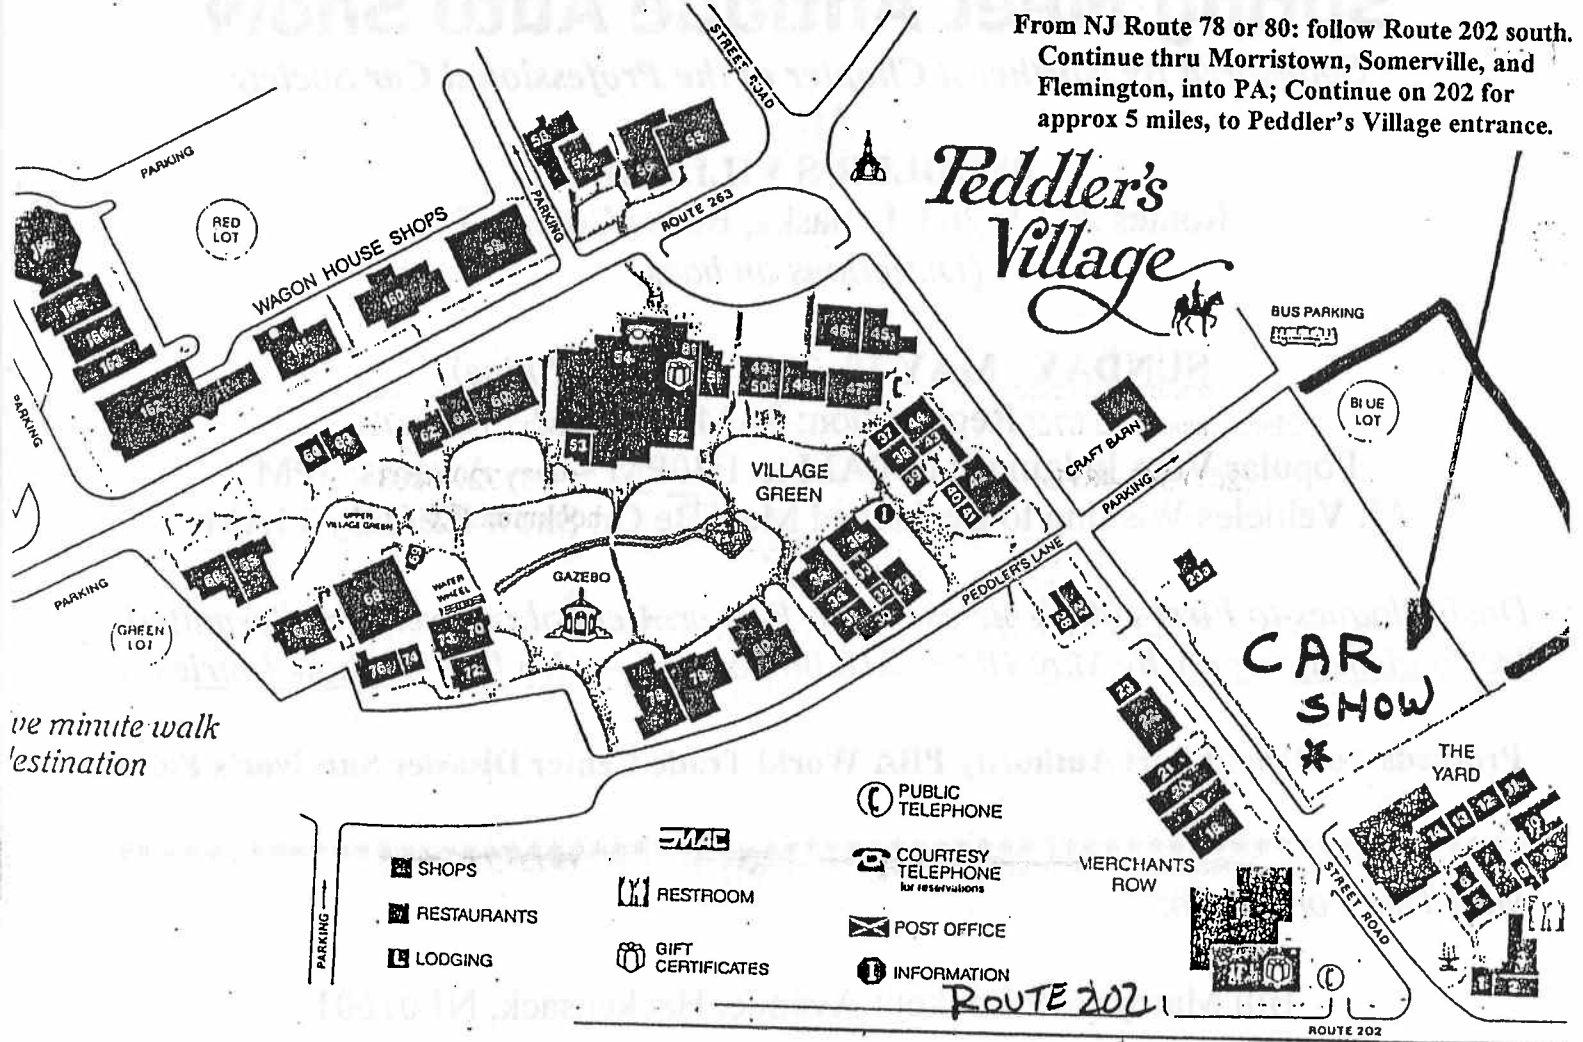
From NJ Route 78 or 80: follow Route 202 south. Continue thru Morristown, Somerville, and Flemington, into PA; Continue on 202 for approx 5 miles, to Peddler's Village entrance.

Peddler's Village

PARKING

RED LOT

WAGON HOUSE SHOPS

STREET ROAD

PARKING

ROUTE 263

BUS PARKING

BLUE LOT

CRAFT BARN

PARKING

VILLAGE GREEN

UPPER VILLAGE GREEN

WATER WHEEL

GAZEBO

PEDDLER'S LANE

PARKING

GREEN LOT

PARKING

CAR SHOW

THE YARD

ve minute walk
'estination

SHOPS

RESTAURANTS

LODGING

MAC

RESTROOM

GIFT CERTIFICATES

PUBLIC TELEPHONE

COURTESY TELEPHONE for reservations

POST OFFICE

INFORMATION

MERCHANTS ROW

STREET ROAD

PARKING

ROUTE 202

ROUTE 202